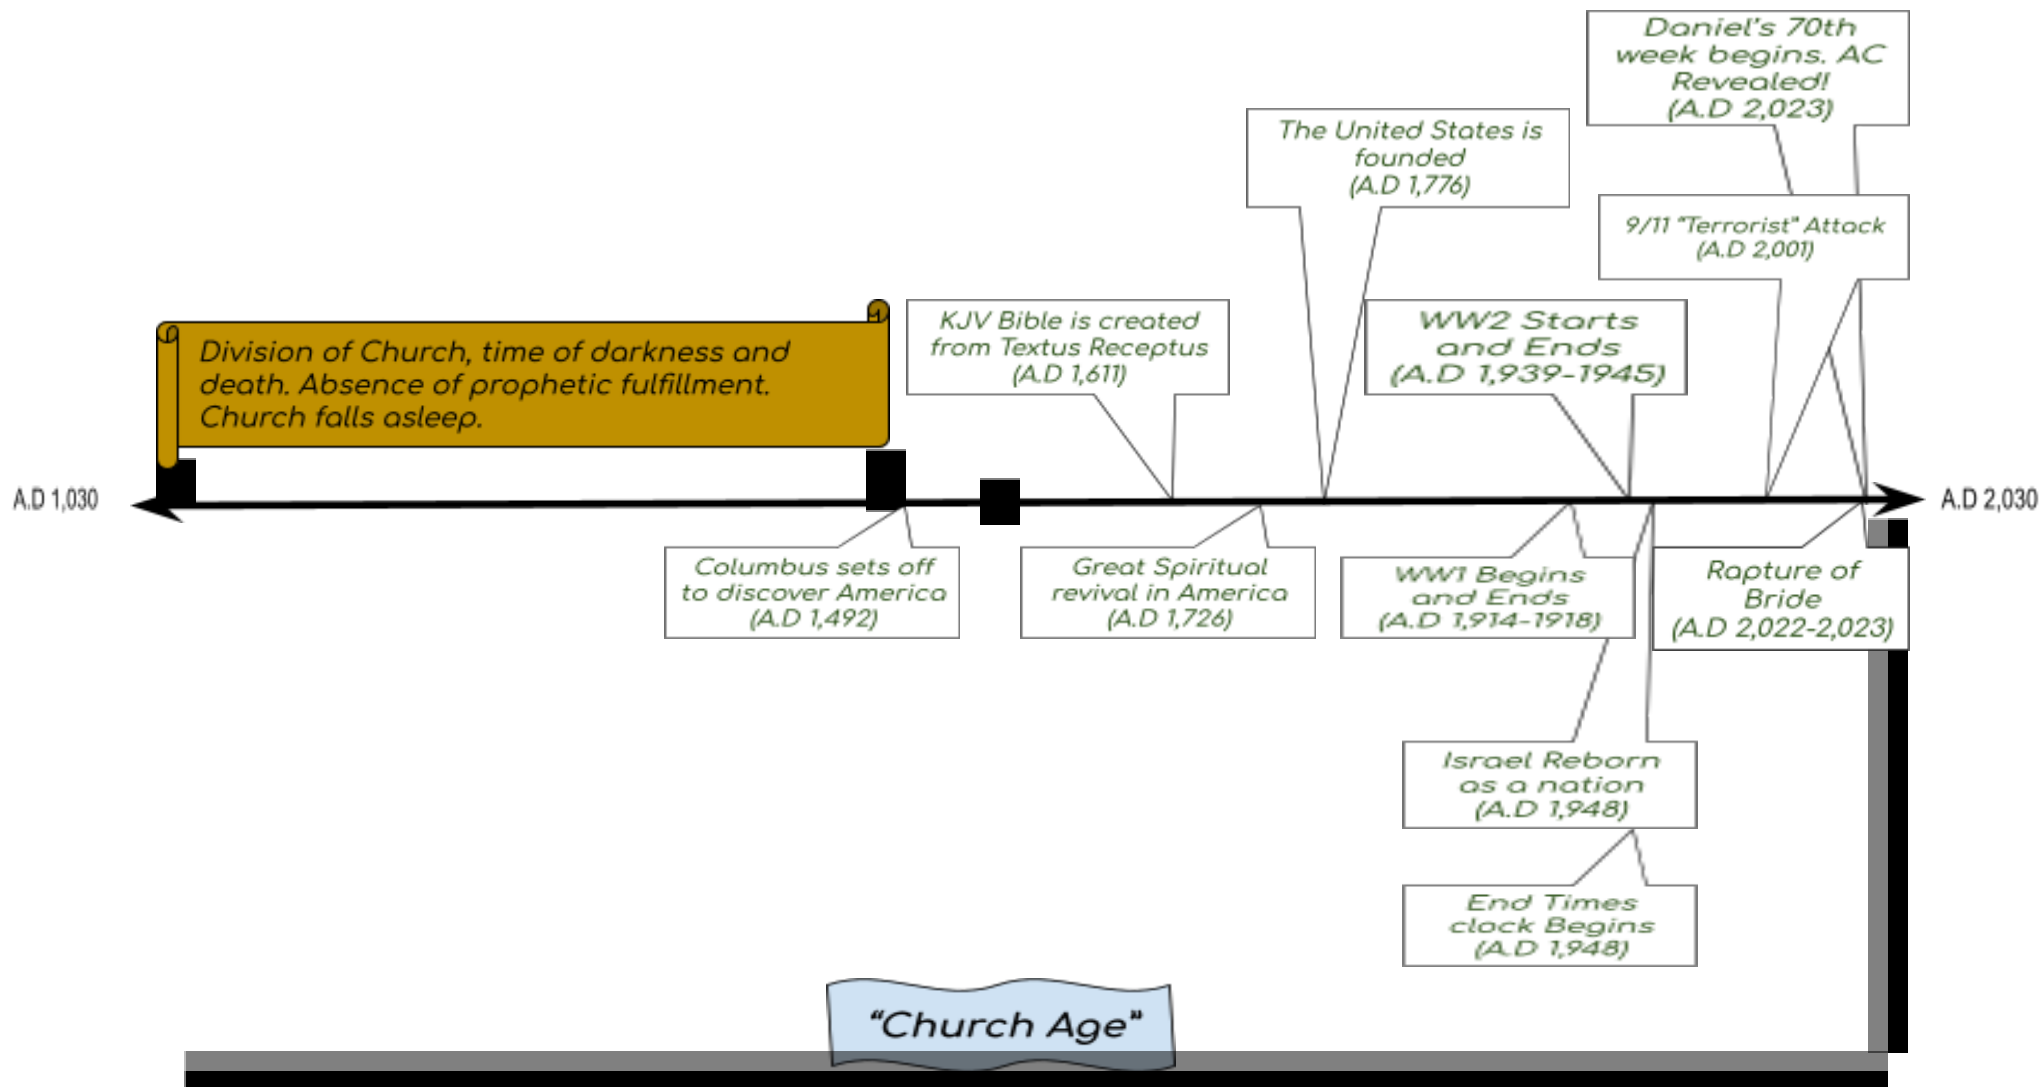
Daniel's 70th week begins. AC Revealed! (A.D 2,023)

The United States is founded (A.D 1,776)

9/11 "Terrorist" Attack (A.D 2,001)

Division of Church, time of darkness and death. Absence of prophetic fulfillment. Church falls asleep.

KJV Bible is created from Textus Receptus (A.D 1,611)

WW2 Starts and Ends (A.D 1,939-1945)

A.D 1,030

A.D 2,030

Columbus sets off to discover America (A.D 1,492)

Great Spiritual revival in America (A.D 1,726)

WW1 Begins and Ends (A.D 1,914-1918)

Rapture of Bride (A.D 2,022-2,023)

Israel Reborn as a nation (A.D 1,948)

End Times clock Begins (A.D 1,948)

"Church Age"